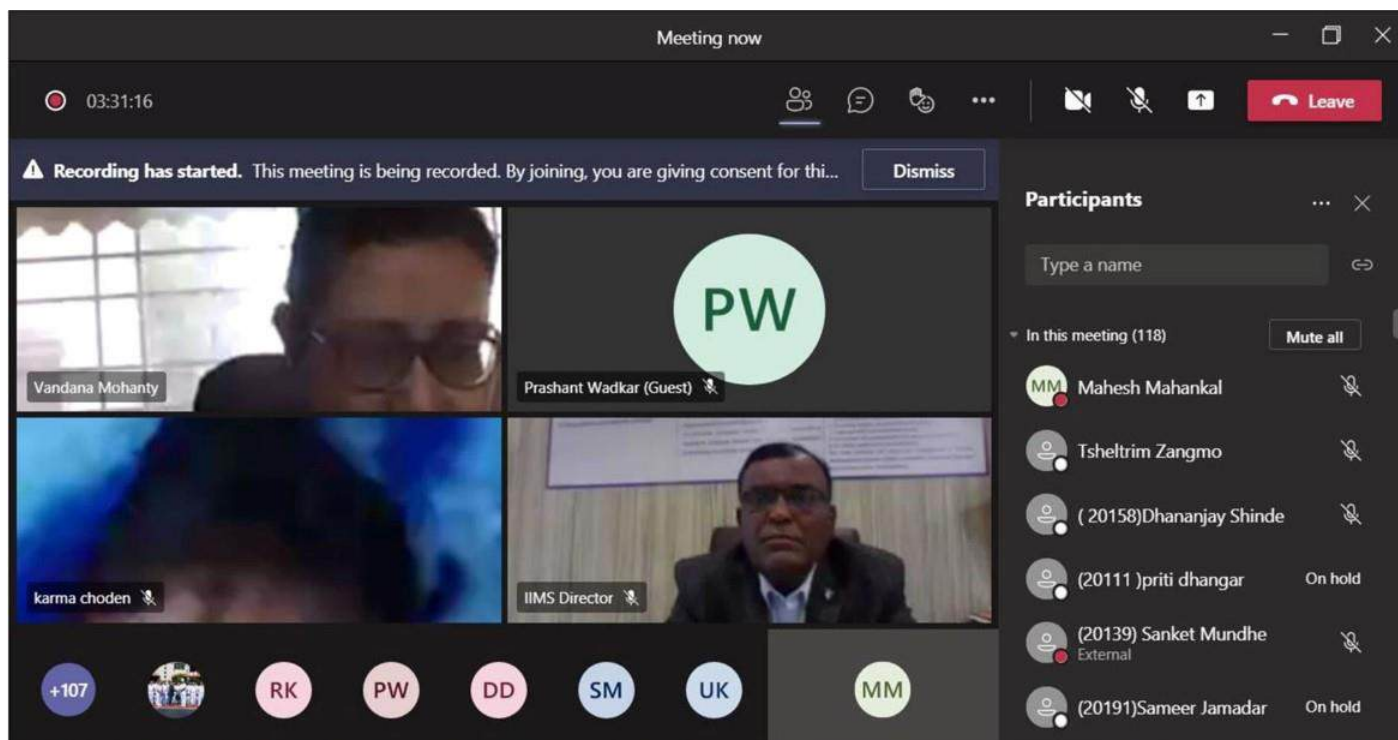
Meeting now

03:31:16

Leave

Recording has started. This meeting is being recorded. By joining, you are giving consent for thi...

Dismiss

Participants

Type a name

In this meeting (118)

Mute all

PW

Vandana Mohanty

Prashant Wadkar (Guest)

karma choden

IIMS Director

+107

RK

PW

DD

SM

UK

MM

MM Mahesh Mahankal

Tsheltrim Zangmo

( 20158)Dhananjay Shinde

(20111 )priti dhangar

On hold

(20139) Sanket Mundhe

External

(20191)Sameer Jamadar

On hold